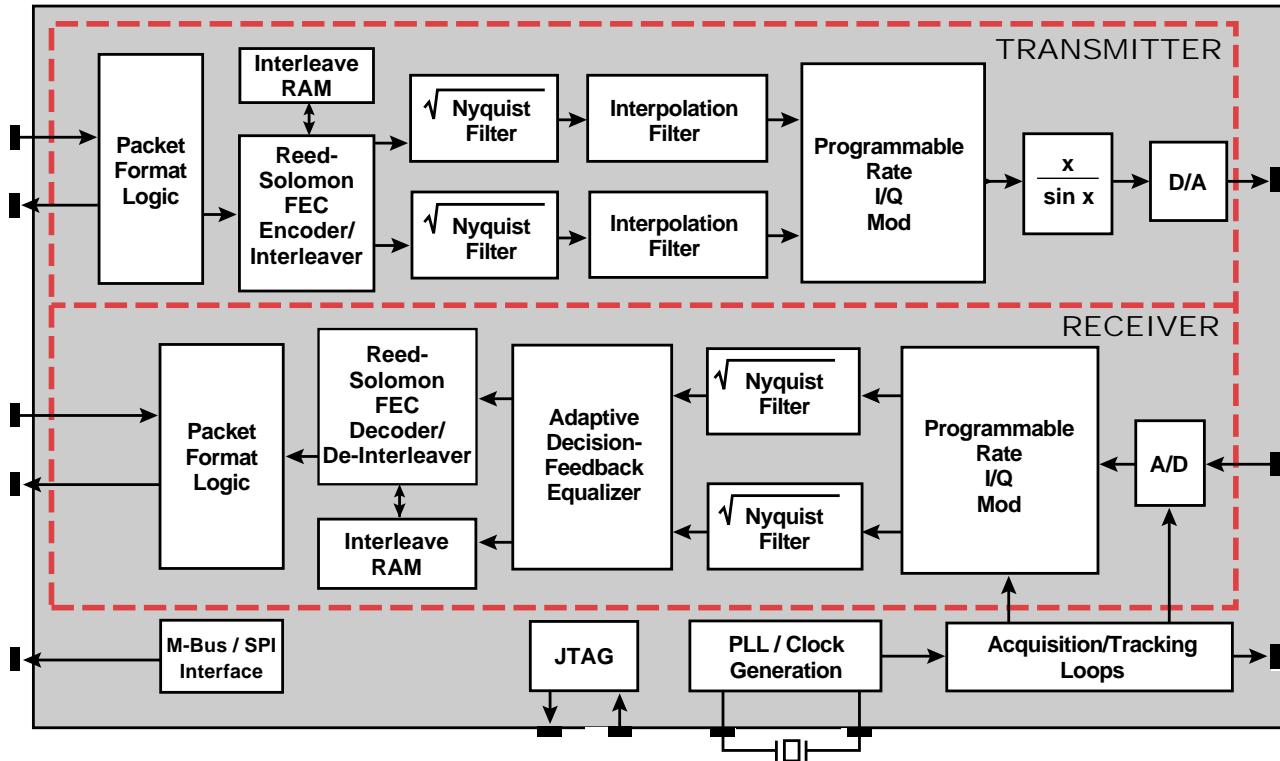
TRANSMITTER

Packet Format Logic

Interleave RAM

Reed-Solomon FEC Encoder/ Interleaver

$\sqrt{}$ Nyquist Filter

$\sqrt{}$ Nyquist Filter

Interpolation Filter

Interpolation Filter

Programmable Rate I/Q Mod

$\frac{x}{\sin x}$

D/A

RECEIVER

Packet Format Logic

Reed-Solomon FEC Decoder/ De-Interleaver

Interleave RAM

Adaptive Decision-Feedback Equalizer

$\sqrt{}$ Nyquist Filter

$\sqrt{}$ Nyquist Filter

Programmable Rate I/Q Mod

A/D

M-Bus / SPI Interface

JTAG

PLL / Clock Generation

Acquisition/Tracking Loops